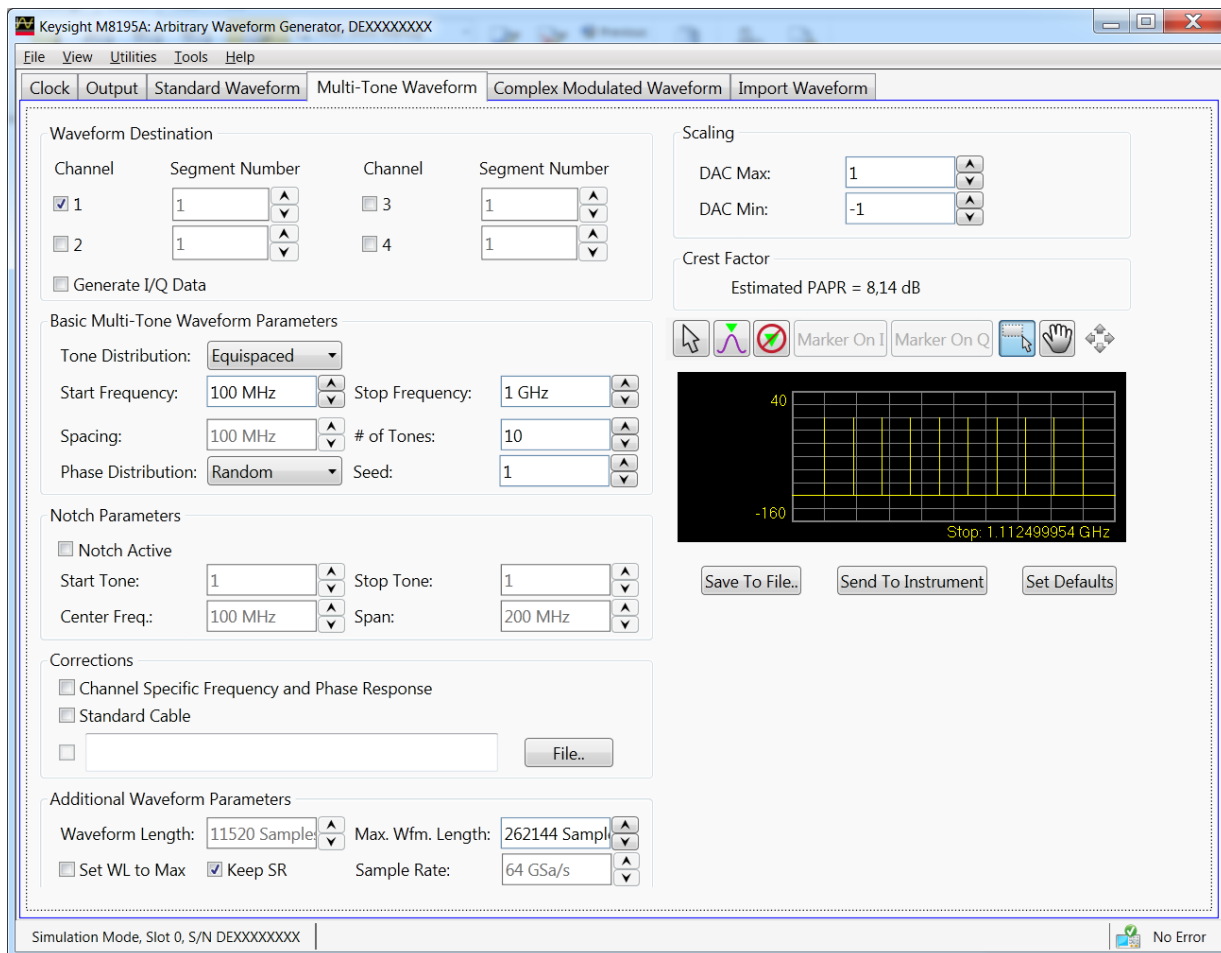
Keysight M8195A: Arbitrary Waveform Generator, DEXXXXXXXX

File View Utilities Tools Help

Clock | Output | Standard Waveform | Multi-Tone Waveform | Complex Modulated Waveform | Import Waveform

Waveform Destination

Channel Segment Number Channel Segment Number
☑ 1 1 ☐ 3 1
☐ 2 1 ☐ 4 1
☐ Generate I/Q Data

Basic Multi-Tone Waveform Parameters

Tone Distribution: Equispaced
Start Frequency: 100 MHz Stop Frequency: 1 GHz
Spacing: 100 MHz # of Tones: 10
Phase Distribution: Random Seed: 1

Notch Parameters

☐ Notch Active
Start Tone: 1 Stop Tone: 1
Center Freq.: 100 MHz Span: 200 MHz

Corrections

☐ Channel Specific Frequency and Phase Response
☐ Standard Cable
☐ File..

Additional Waveform Parameters

Waveform Length: 11520 Samples Max. Wfm. Length: 262144 Sample
☐ Set WL to Max ☑ Keep SR Sample Rate: 64 GSa/s

Scaling

DAC Max: 1
DAC Min: -1

Crest Factor

Estimated PAPR = 8,14 dB

Marker On I Marker On Q

40
-160
Stop: 1.112499954 GHz

Save To File.. Send To Instrument Set Defaults

Simulation Mode, Slot 0, S/N DEXXXXXXXX No Error